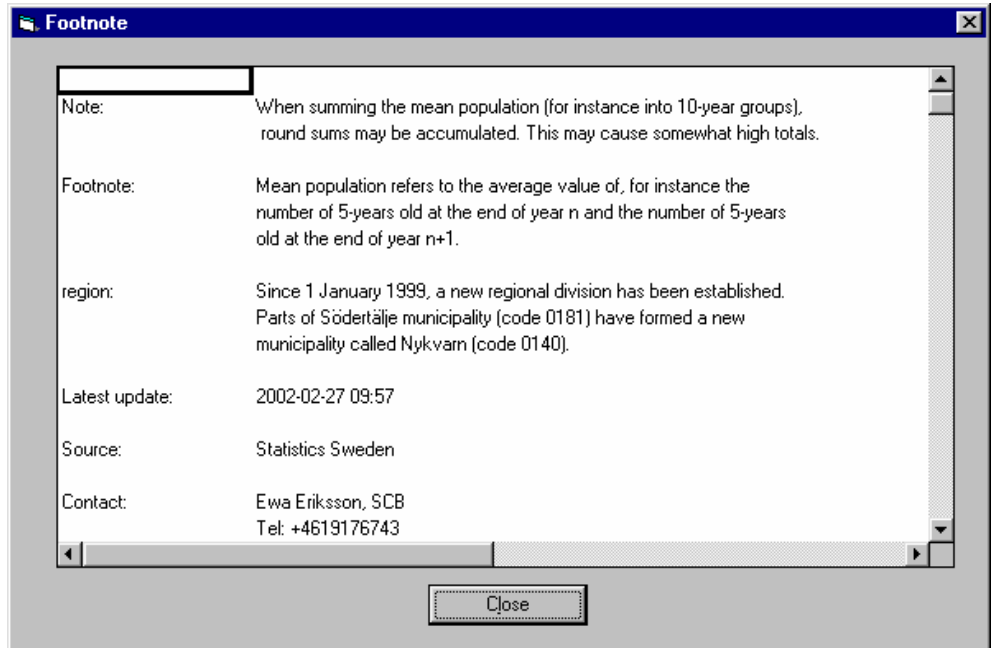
Footnote

| | |
|---|---|
| Note: | When summing the mean population (for instance into 10-year groups), round sums may be accumulated. This may cause somewhat high totals. |
| Footnote: | Mean population refers to the average value of, for instance the number of 5-years old at the end of year n and the number of 5-years old at the end of year n+1. |
| region: | Since 1 January 1999, a new regional division has been established. Parts of Södertälje municipality (code 0181) have formed a new municipality called Nykvarn (code 0140). |
| Latest update: | 2002-02-27 09:57 |
| Source: | Statistics Sweden |
| Contact: | Ewa Eriksson, SCB<br>Tel: +4619176743 |

Close